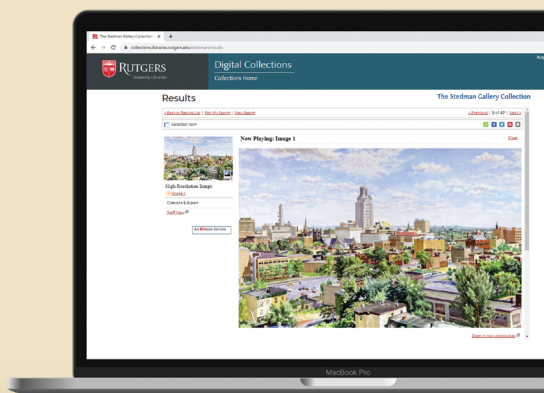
The Stedman Gallery Collection ×

collections.libraries.rutgers.edu/stedman/results

RUTGERS
University Libraries

Digital Collections
Collections Home

Results

The Stedman Gallery Collection

« Back to Results List | Edit My Search | New Search

« Previous | 3 of 47 | Next »

selected item

Now Playing: Image 1

Close

High Resolution Image
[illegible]

Citations & Export

Staff View

An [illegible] Service

Open in new window

MacBook Pro